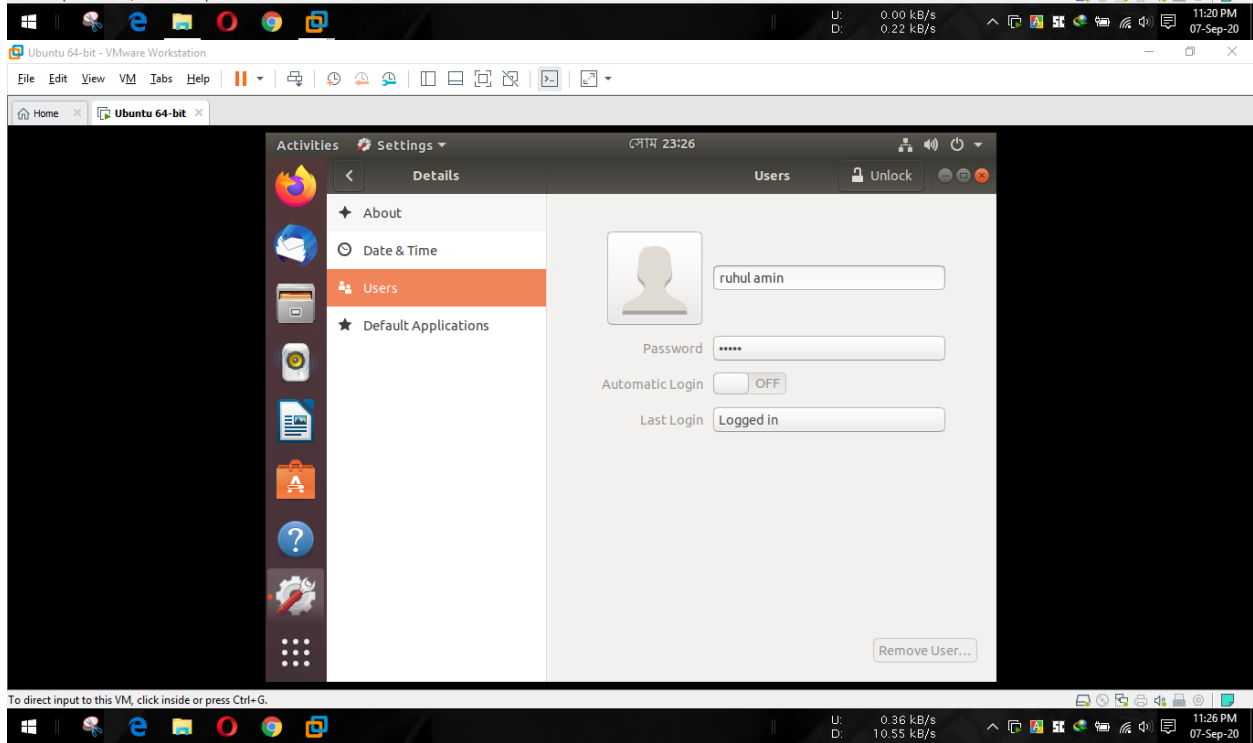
U: 0.00 kB/s
D: 0.22 kB/s
11:20 PM
07-Sep-20

Ubuntu 64-bit - VMware Workstation

File Edit View VM Tabs Help

Home
Ubuntu 64-bit

Activities Settings
সোম 23:26

Details
Users
Unlock

About
Date & Time
Users
Default Applications

ruhul amin
Password •••••
Automatic Login OFF
Last Login Logged in

Remove User...

To direct input to this VM, click inside or press Ctrl+G.

U: 0.36 kB/s
D: 10.55 kB/s
11:26 PM
07-Sep-20